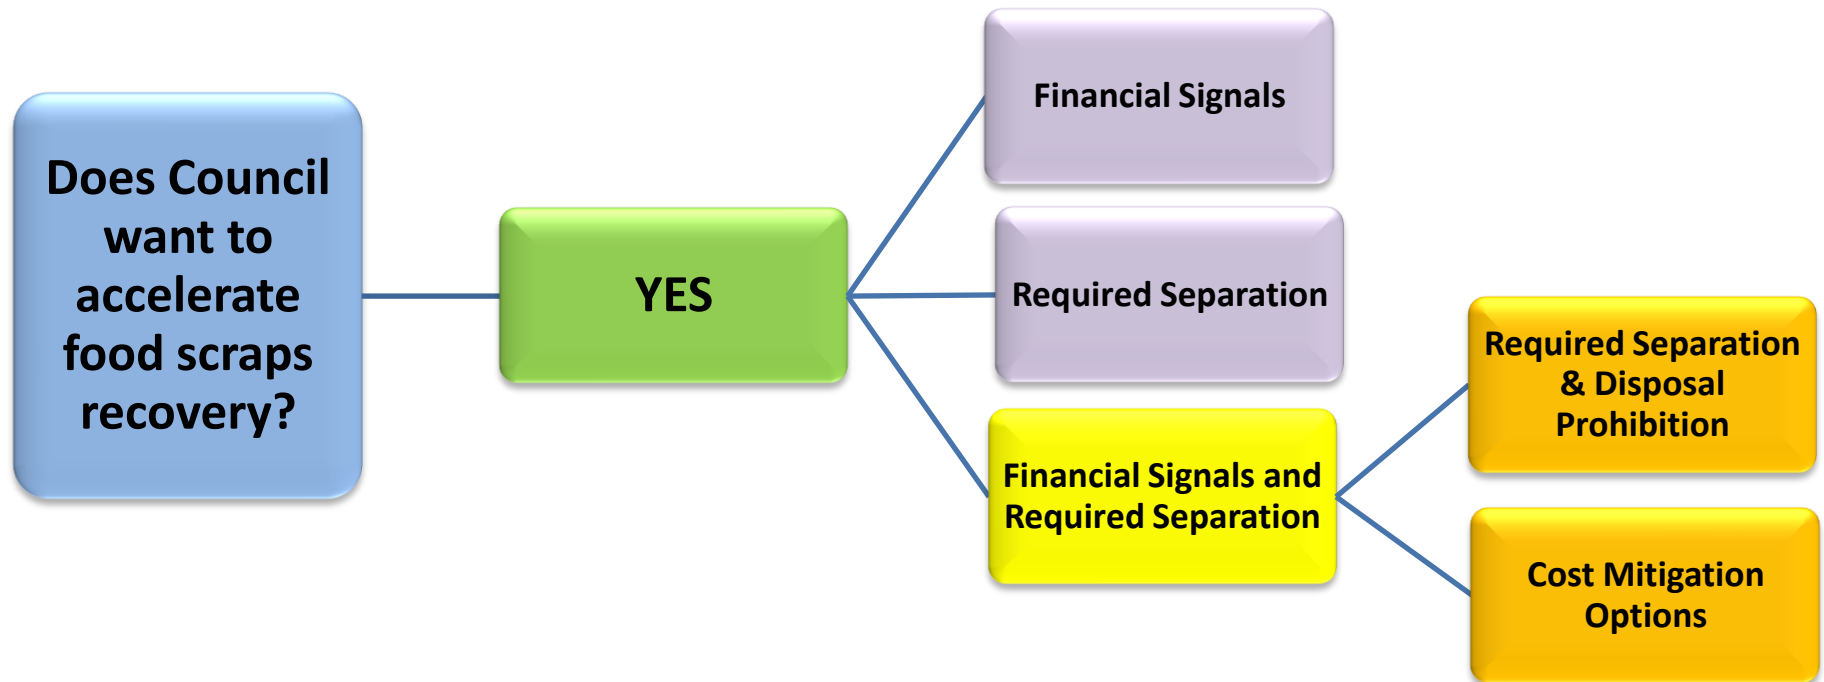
Does Council want to accelerate food scraps recovery?

YES

Financial Signals

Required Separation

Financial Signals and Required Separation

Required Separation & Disposal Prohibition

Cost Mitigation Options